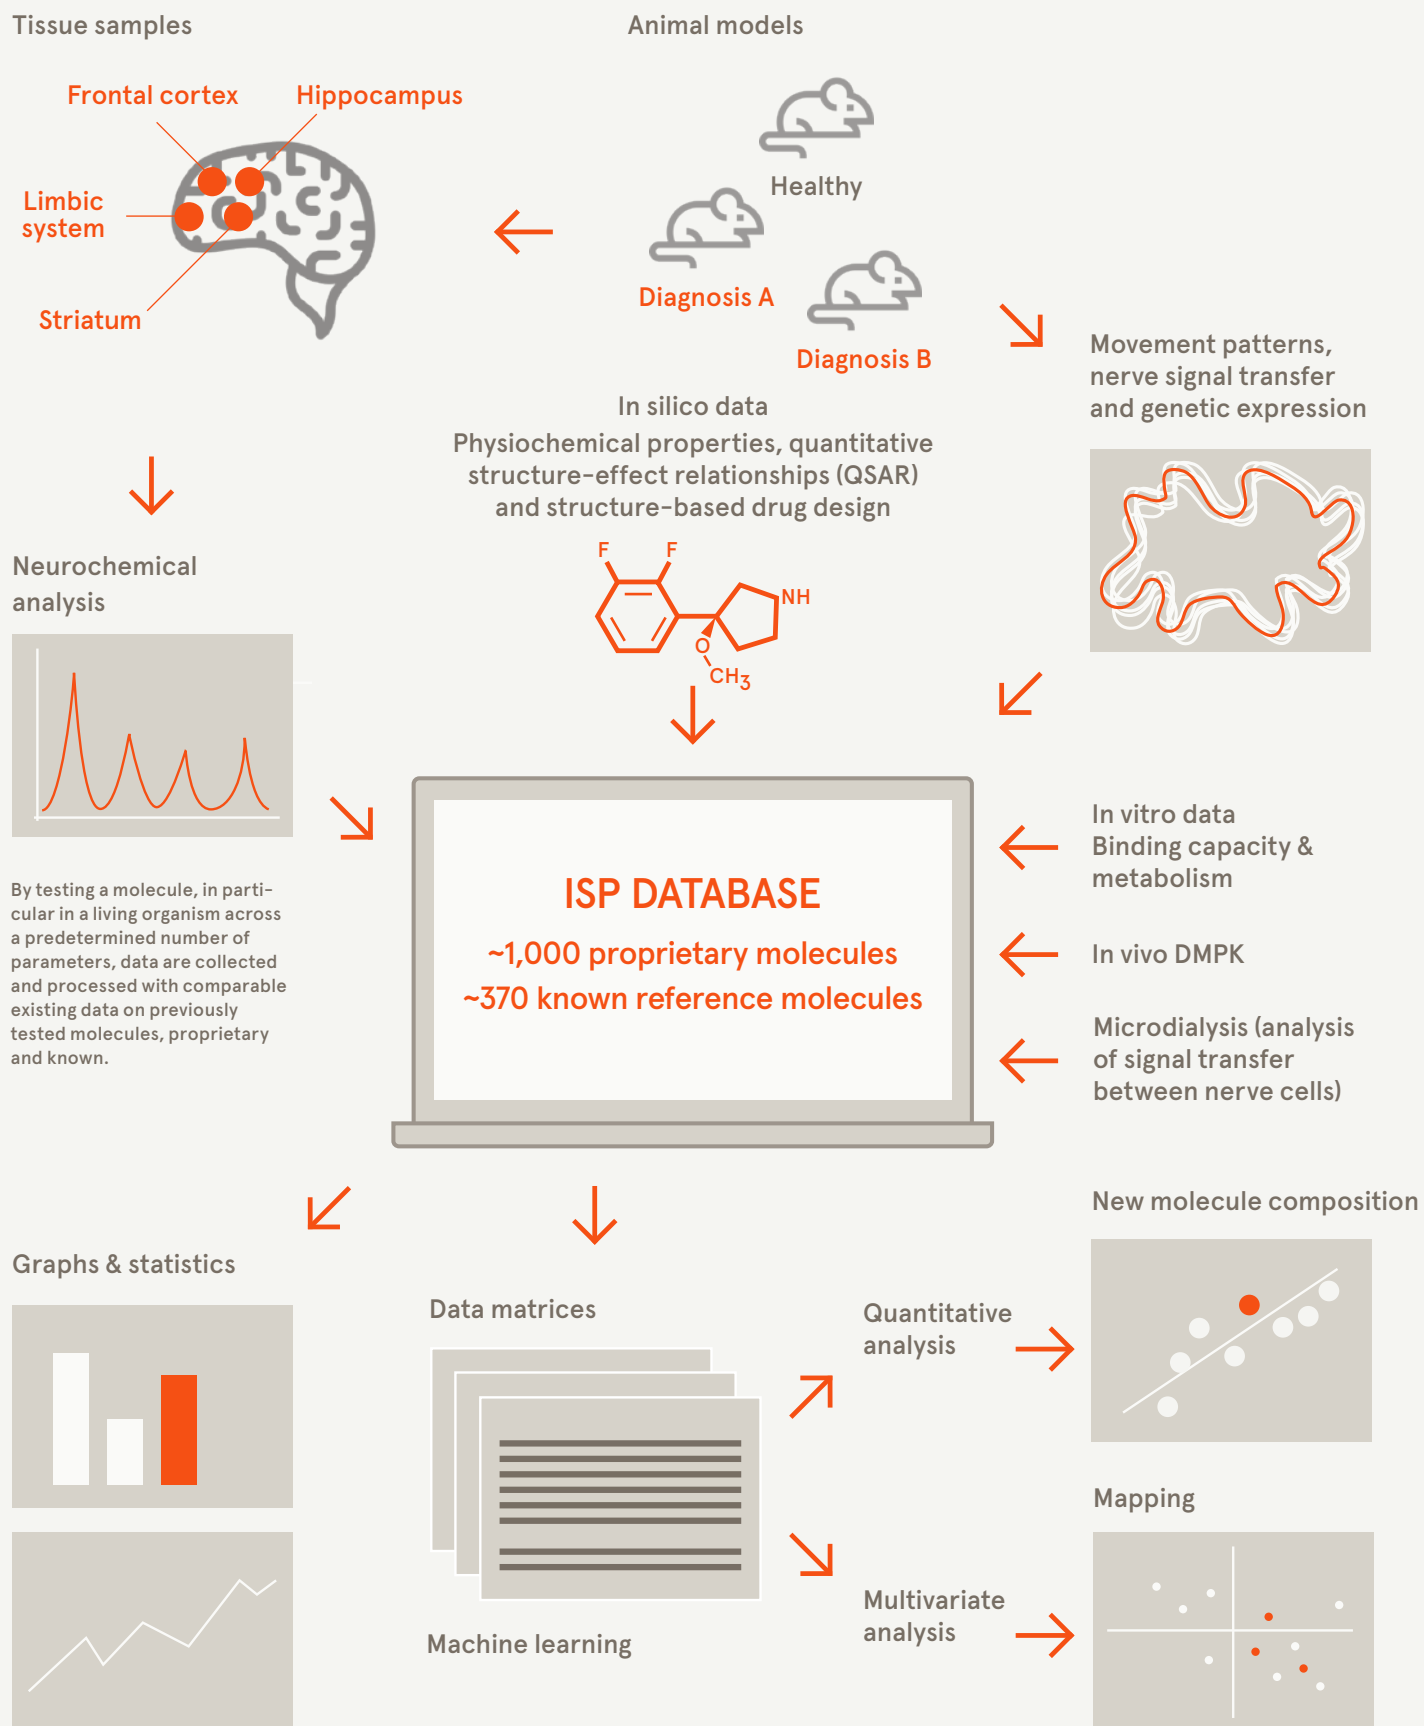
Tissue samples

Frontal cortex

Hippocampus

Limbic system

Striatum

Animal models

Healthy

Diagnosis A

Diagnosis B

Movement patterns, nerve signal transfer and genetic expression

In silico data
Physiochemical properties, quantitative structure-effect relationships (QSAR) and structure-based drug design

F F NH O $CH_3$

Neurochemical analysis

By testing a molecule, in particular in a living organism across a predetermined number of parameters, data are collected and processed with comparable existing data on previously tested molecules, proprietary and known.

ISP DATABASE
~1,000 proprietary molecules
~370 known reference molecules

In vitro data
Binding capacity & metabolism

In vivo DMPK

Microdialysis (analysis of signal transfer between nerve cells)

Graphs & statistics

Data matrices

Machine learning

Quantitative analysis

New molecule composition

Mapping

Multivariate analysis